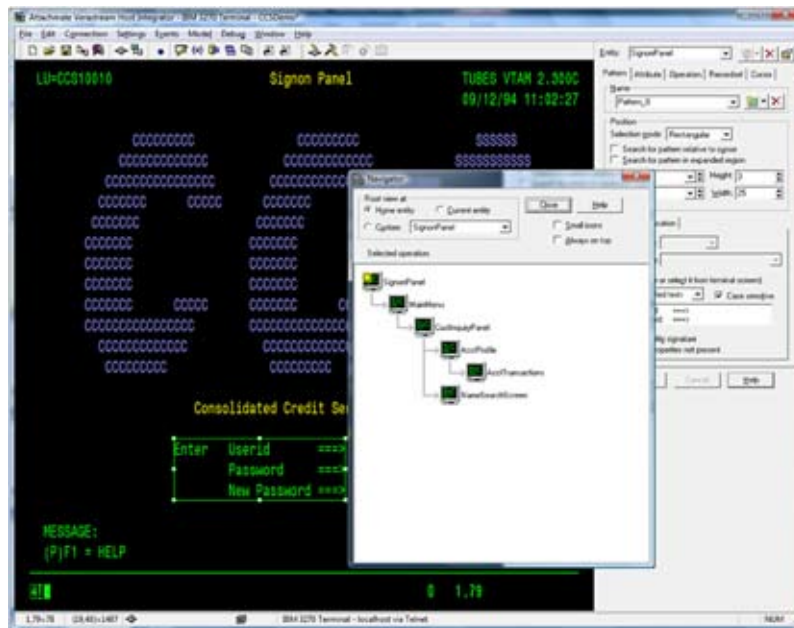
Attachmate Verastream Host Integrator - IBM 3270 Terminal - CCSDemo*

File Edit Connection Settings Events Model Debug Window Help

LU=CCS10010

Signon Panel

TUBES VTAM 2.350C
09/12/94 11:02:27

Consolidated Credit Se

Enter Userid ===
Password ===
New Password ===

MESSAGE:
(P)F1 = HELP

0 1,79

Entity: SignonPanel

Pattern Attribute Operation Procedure Cursor

Name
Pattern_0

Position
Selection mode: Rectangular
Search for pattern relative to cursor
Search for pattern in expanded region

Height 3
Width 25

Case sensitive

Cancel Help

Navigator

Root view at
Home entity
Current entity
Custom SignonPanel

Close Help

Small icons
Always on top

Selected operation

SignonPanel
MainMenu
CustInquiryPanel
AcctProfile
AcctTransactions
NameSearchScreen

1,79x78 (19,40)x1487 IBM 3270 Terminal - localhost via Telnet NUM